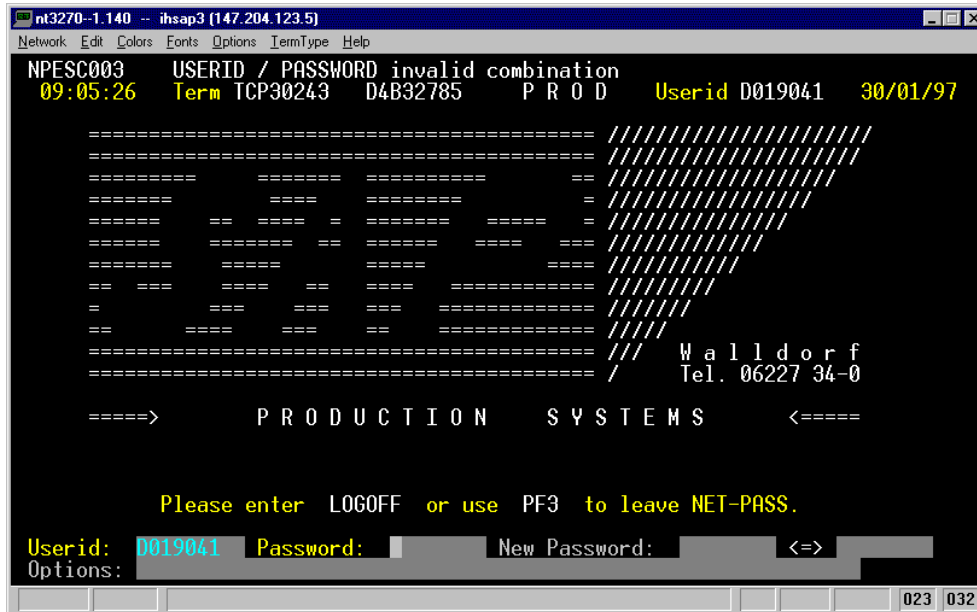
nt3270--1.140 -- ihsap3 (147.204.123.5)

Network Edit Colors Fonts Options TermType Help

NPESC003 USERID / PASSWORD invalid combination
09:05:26 Term TCP30243 D4B32785 P R O D Userid D019041 30/01/97

W a l l d o r f
Tel. 06227 34-0

=====> P R O D U C T I O N S Y S T E M S <=====

Please enter LOGOFF or use PF3 to leave NET-PASS.

Userid: D019041 Password: New Password: <=>
Options:

023 032